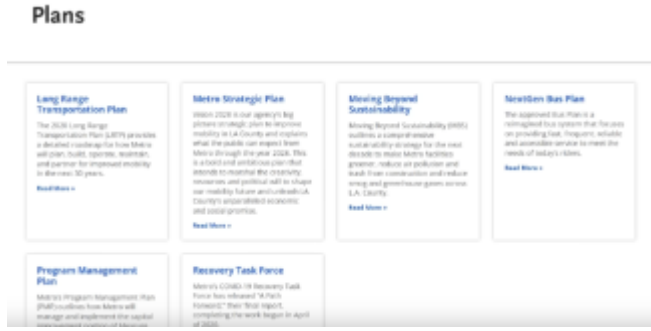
Plans

Long Range Transportation Plan

The 2020 Long Range Transportation Plan (LRTP) provides a detailed roadmap for how Metro will plan, build, operate, maintain, and partner for improved mobility in the next 30 years.

Read More »

Metro Strategic Plan

Vision 2028 is our agency's big picture strategic plan to improve mobility in LA County and explains what the public can expect from Metro through the year 2028. This is a bold and ambitious plan that intends to marshal the creativity, resources and political will to shape our mobility future and unleash LA County's unparalleled economic and social promise.

Read More »

Moving Beyond Sustainability

Moving Beyond Sustainability (MBS) outlines a comprehensive sustainability strategy for the next decade to make Metro facilities greener, reduce air pollution and trash from construction and reduce energy and greenhouse gases across L.A. County.

Read More »

NextGen Bus Plan

The approved Bus Plan is a reimagined bus system that focuses on providing fast, frequent, reliable and accessible service to meet the needs of today's riders.

Read More »

Program Management Plan

Metro's Program Management Plan (PMP) outlines how Metro will manage and implement the capital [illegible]

Recovery Task Force

Metro's COVID-19 Recovery Task Force has released "A Path Forward," their final report, completing the work begun in April of 2020.